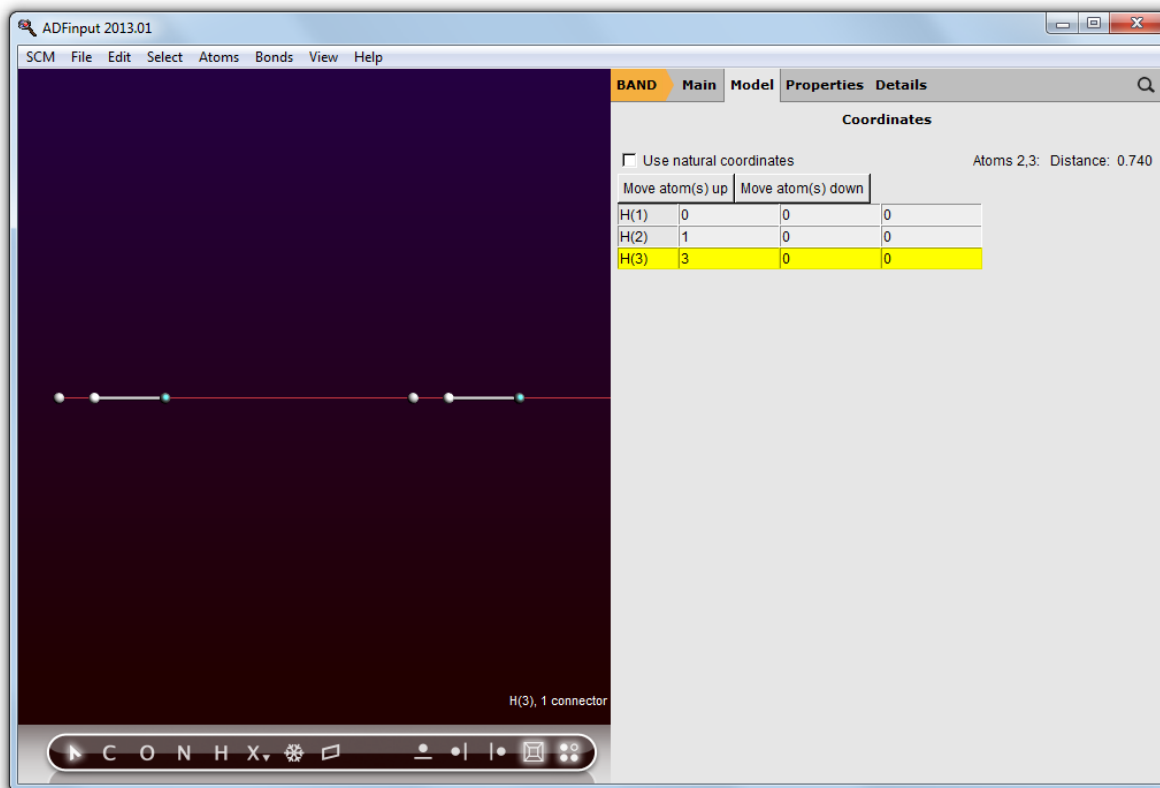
ADFinput 2013.01

SCM File Edit Select Atoms Bonds View Help

BAND Main Model Properties Details

Coordinates

Use natural coordinates

Atoms 2,3: Distance: 0.740

Move atom(s) up Move atom(s) down

| | | | |
|---|---|---|---|
| H(1) | 0 | 0 | 0 |
| H(2) | 1 | 0 | 0 |
| H(3) | 3 | 0 | 0 |

H(3), 1 connector

C O N H X